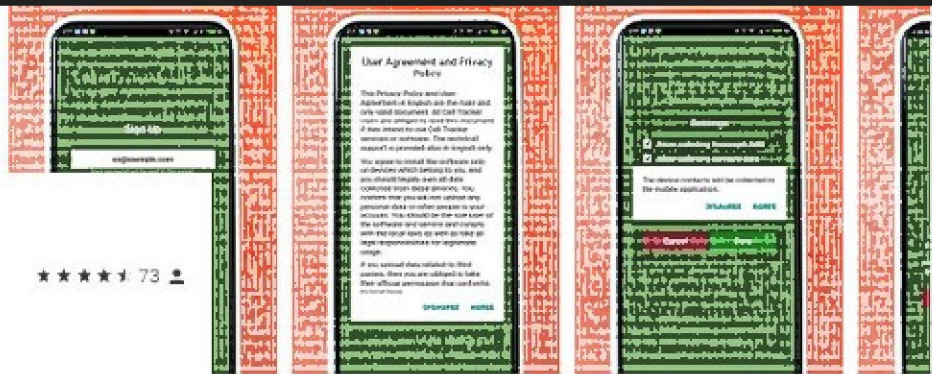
Sign up

ex@example.com

73

User Agreement and Privacy Policy

This Privacy Policy and User Agreement in English are the main and only valid document. All Cell Tracker users, any programs used in this program, if they intend to use Cell Tracker services or software. The technical support is provided also in English only.

You agree to install the software only on devices which belong to you, and any should legally own all data collected from these devices. You confirm that you will not upload any personal data or other people to your account. You should be the sole user of the software and services and comply with the local laws as well as take all legal responsibilities for legitimate usage.

If you upload data related to third parties, then you are obliged to take their official permission that used while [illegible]

DISAGREE AGREE

Settings

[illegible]

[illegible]

The device contacts will be collected in the mobile application.

DISAGREE AGREE

Cancel Done